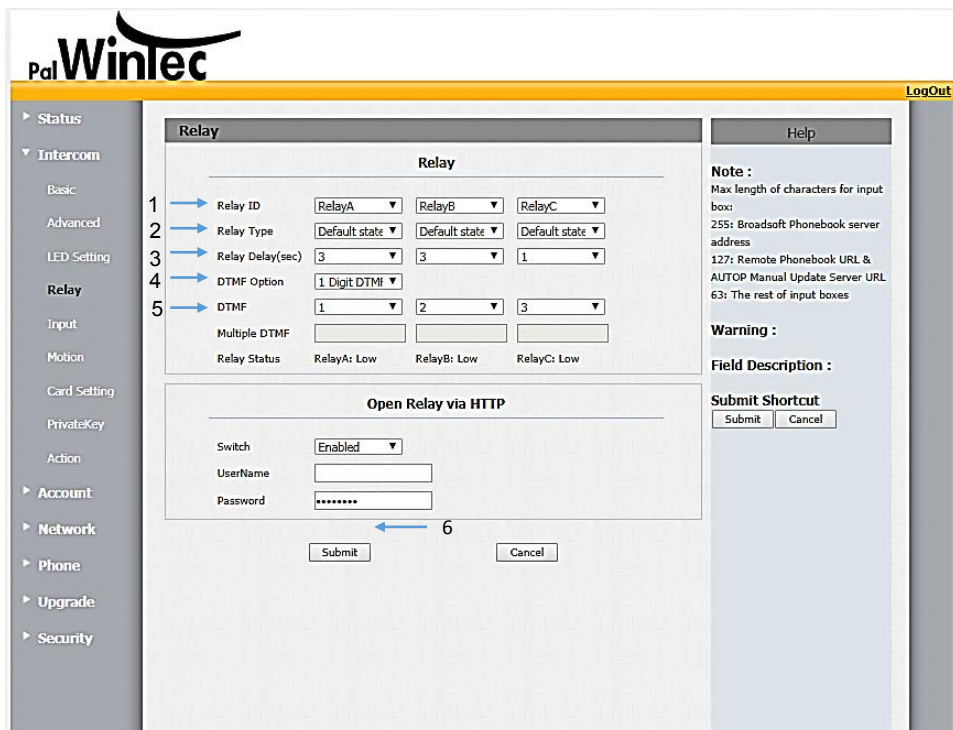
PalWintec

LogOut

Status
Intercom
Basic
Advanced
LED Setting
Relay
Input
Motion
Card Setting
PrivateKey
Action
Account
Network
Phone
Upgrade
Security

Relay

Relay

1 Relay ID RelayA RelayB RelayC
2 Relay Type Default state Default state Default state
3 Relay Delay(sec) 3 3 1
4 DTMF Option 1 Digit DTMF
5 DTMF 1 2 3
Multiple DTMF
Relay Status RelayA: Low RelayB: Low RelayC: Low

Open Relay via HTTP

Switch Enabled
UserName
Password ••••••••

6

Submit Cancel

Help

Note :
Max length of characters for input box:
255: Broadsoft Phonebook server address
127: Remote Phonebook URL & AUTOP Manual Update Server URL
63: The rest of input boxes

Warning :

Field Description :

Submit Shortcut
Submit Cancel